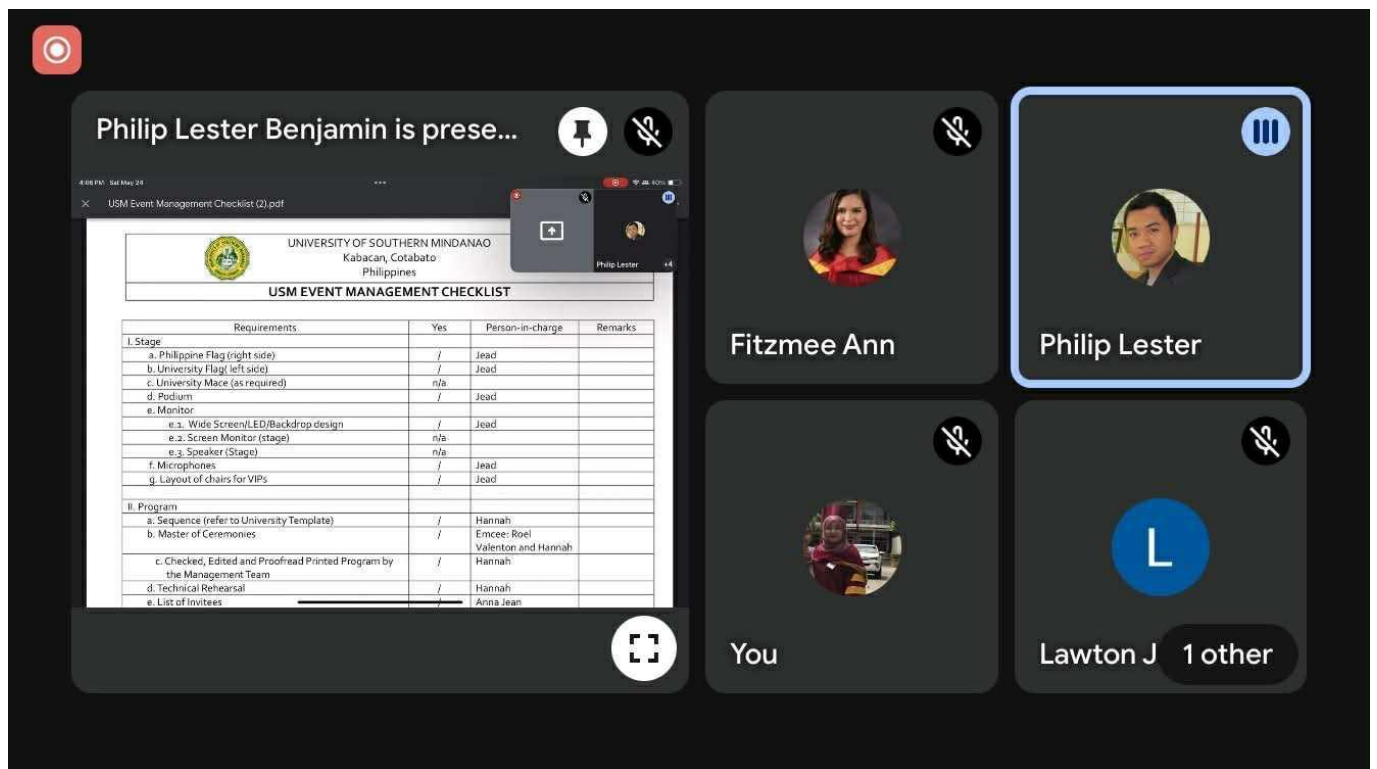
Philip Lester Benjamin is prese...

4:06 PM Sat May 24

USM Event Management Checklist (2).pdf

Philip Lester +4

UNIVERSITY OF SOUTHERN MINDANAO
Kabacan, Cotabato
Philippines

USM EVENT MANAGEMENT CHECKLIST

| Requirements | Yes | Person-in-charge | Remarks |
|---|---|---|---|
| I. Stage | | | |
| a. Philippine Flag (right side) | / | Jead | |
| b. University Flag( left side) | / | Jead | |
| c. University Mace (as required) | n/a | | |
| d. Podium | / | Jead | |
| e. Monitor | | | |
| e.1. Wide Screen/LED/Backdrop design | / | Jead | |
| e.2. Screen Monitor (stage) | n/a | | |
| e.3. Speaker (Stage) | n/a | | |
| f. Microphones | / | Jead | |
| g. Layout of chairs for VIPs | / | Jead | |
| | | | |
| II. Program | | | |
| a. Sequence (refer to University Template) | / | Hannah | |
| b. Master of Ceremonies | / | Emcee: Roel Valenton and Hannah | |
| c. Checked, Edited and Proofread Printed Program by the Management Team | / | Hannah | |
| d. Technical Rehearsal | / | Hannah | |
| e. List of Invitees | / | Anna Jean | |

Fitzmee Ann

Philip Lester

You

L

Lawton J

1 other